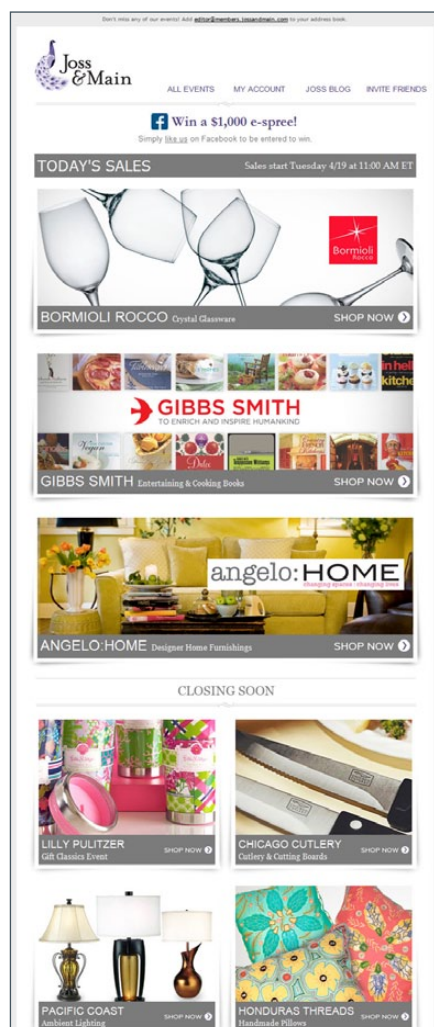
Don't miss any of our events! Add editor@members.jossandmain.com to your address book.

Joss & Main

ALL EVENTS MY ACCOUNT JOSS BLOG INVITE FRIENDS

Win a $1,000 e-spree!

Simply like us on Facebook to be entered to win.

TODAY'S SALES Sales start Tuesday 4/19 at 11:00 AM ET

Bormioli Rocco

BORMIOLI ROCCO Crystal Glassware SHOP NOW

GIBBS SMITH TO ENRICH AND INSPIRE HUMANKIND

GIBBS SMITH Entertaining & Cooking Books SHOP NOW

angelo:HOME changing spaces · changing lives

ANGELO:HOME Designer Home Furnishings SHOP NOW

CLOSING SOON

LILLY PULITZER Gift Classics Event SHOP NOW

CHICAGO CUTLERY Cutlery & Cutting Boards SHOP NOW

PACIFIC COAST Ambient Lighting SHOP NOW

HONDURAS THREADS Handmade Pillows SHOP NOW